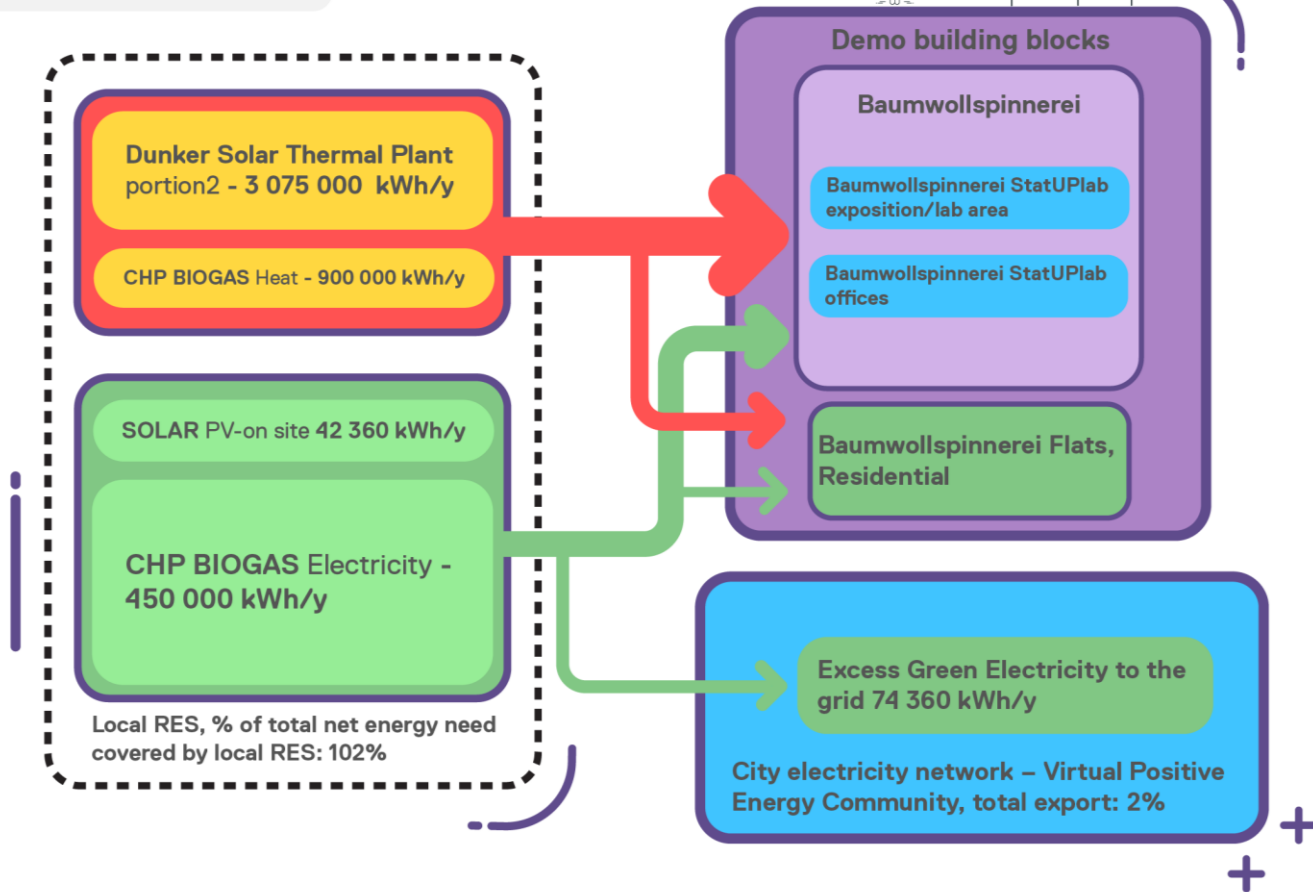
Dunker Solar Thermal Plant portion2 - 3 075 000 kWh/y

CHP BIOGAS Heat - 900 000 kWh/y

SOLAR PV-on site 42 360 kWh/y

CHP BIOGAS Electricity - 450 000 kWh/y

Local RES, % of total net energy need covered by local RES: 102%

Demo building blocks

Baumwollspinnerei

Baumwollspinnerei StatUPlab exposition/lab area

Baumwollspinnerei StatUPlab offices

Baumwollspinnerei Flats, Residential

Excess Green Electricity to the grid 74 360 kWh/y

City electricity network – Virtual Positive Energy Community, total export: 2%